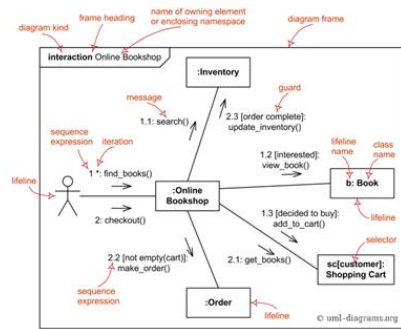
diagram kind
frame heading
name of owning element or enclosing namespace
diagram frame

interaction Online Bookshop

:Inventory

message
guard
1.1: search()
2.3 [order complete]: update_inventory()

sequence expression
iteration

lifeline
lifeline name
class name

1 *: find_books()
:Online Bookshop
1.2 [interested]: view_book()
b: Book

2: checkout()

lifeline

1.3 [decided to buy]: add_to_cart()

selector

2.2 [not empty(cart)]: make_order()
2.1: get_books()
sc[customer]: Shopping Cart

sequence expression

:Order

lifeline

© uml-diagrams.org